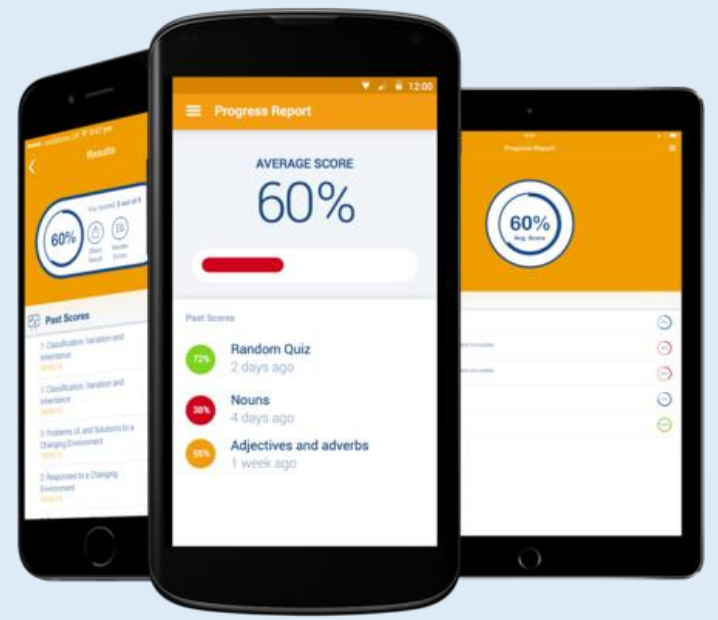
12:00

Progress Report

AVERAGE SCORE

60%

Past Scores

72%

Random Quiz

2 days ago

38%

Nouns

4 days ago

66%

Adjectives and adverbs

1 week ago

Results

60%

You scored 3 out of 5

Share Result

Review Score

Past Scores

1 Classification, Variation and Inheritance

1 Classification, Variation and Inheritance

2 Problems of, and Solutions to a Changing Environment

2 Responses to a Changing Environment

Progress Report

60%

Avg. Score